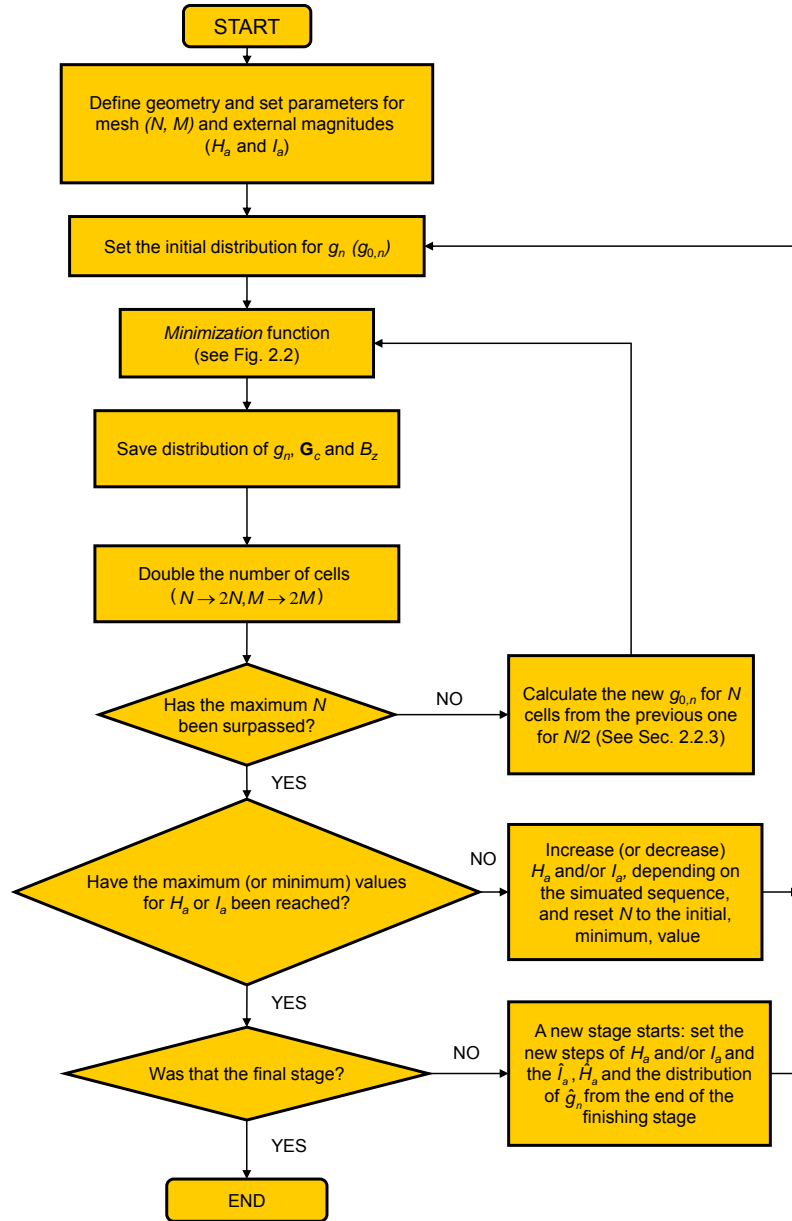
START

Define geometry and set parameters for mesh *(N, M)* and external magnitudes ($H_a$ and $I_a$)

Set the initial distribution for $g_n$ ($g_{0,n}$)

*Minimization* function (see Fig. 2.2)

Save distribution of $g_n$, $\mathbf{G}_c$ and $B_z$

Double the number of cells ($N \rightarrow 2N, M \rightarrow 2M$)

Has the maximum $N$ been surpassed?

NO

Calculate the new $g_{0,n}$ for $N$ cells from the previous one for $N$/2 (See Sec. 2.2.3)

YES

Have the maximum (or minimum) values for $H_a$ or $I_a$ been reached?

NO

Increase (or decrease) $H_a$ and/or $I_a$, depending on the simuated sequence, and reset $N$ to the initial, minimum, value

YES

Was that the final stage?

NO

A new stage starts: set the new steps of $H_a$ and/or $I_a$ and the $\hat{I}_a$, $\hat{H}_a$ and the distribution of $\hat{g}_n$ from the end of the finishing stage

YES

END